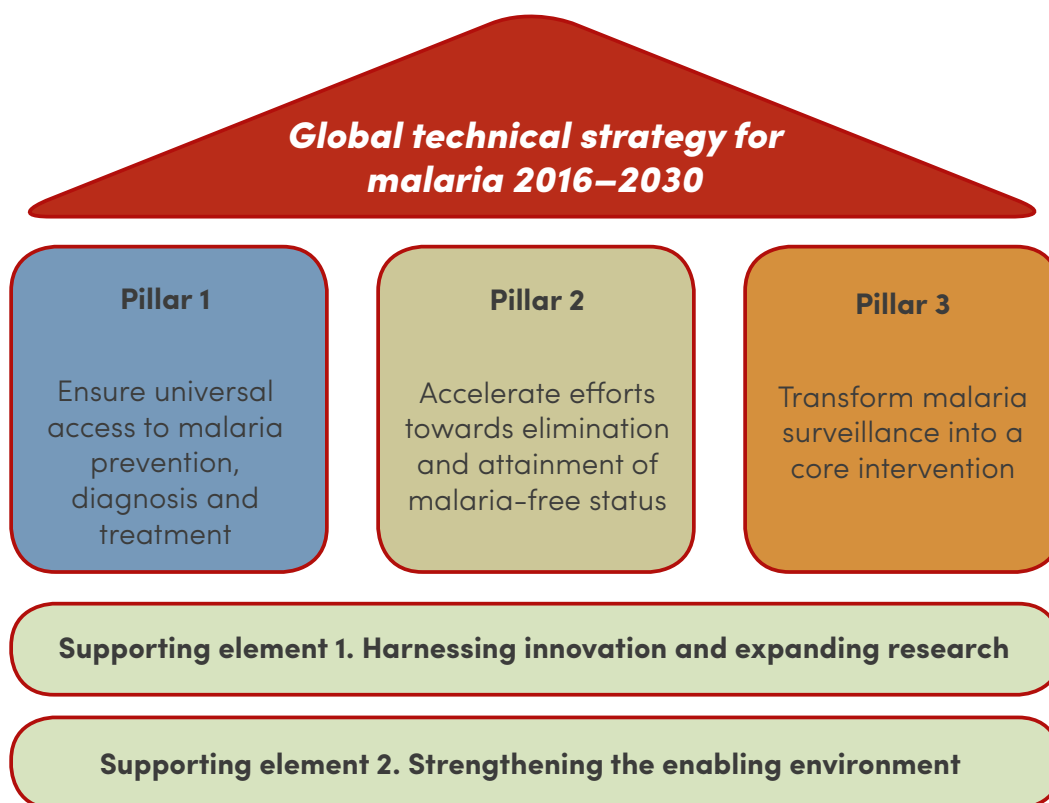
Global technical strategy for malaria 2016–2030

Pillar 1

Ensure universal access to malaria prevention, diagnosis and treatment

Pillar 2

Accelerate efforts towards elimination and attainment of malaria-free status

Pillar 3

Transform malaria surveillance into a core intervention

Supporting element 1. Harnessing innovation and expanding research

Supporting element 2. Strengthening the enabling environment